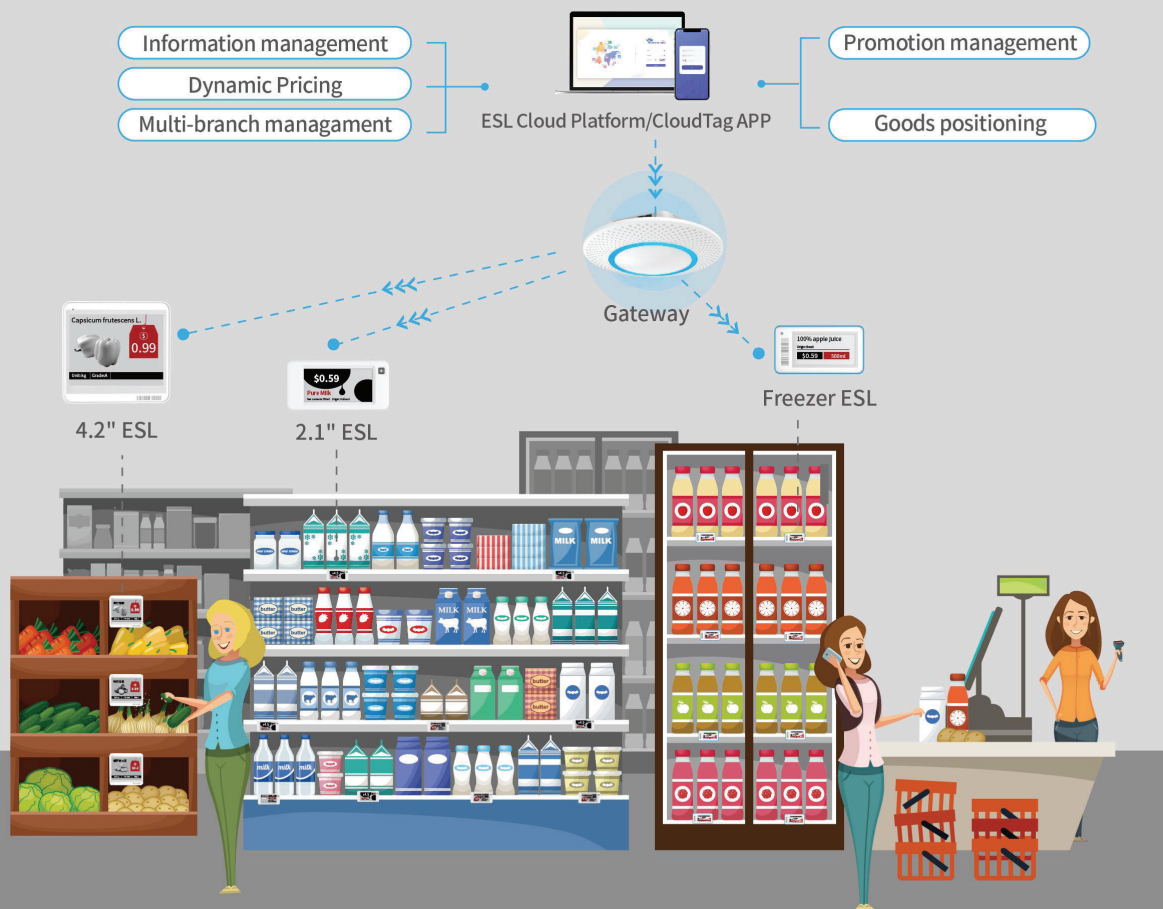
Information management

Dynamic Pricing

Multi-branch managament

ESL Cloud Platform/CloudTag APP

Promotion management

Goods positioning

Gateway

Capsicum frutescens L.

0.99

$0.59

Pure Milk

100% apple juice

$0.59

500ml

4.2" ESL

2.1" ESL

Freezer ESL

MILK

MILK

MILK

MILK

butter

butter

butter

milk

milk

milk

butter

butter